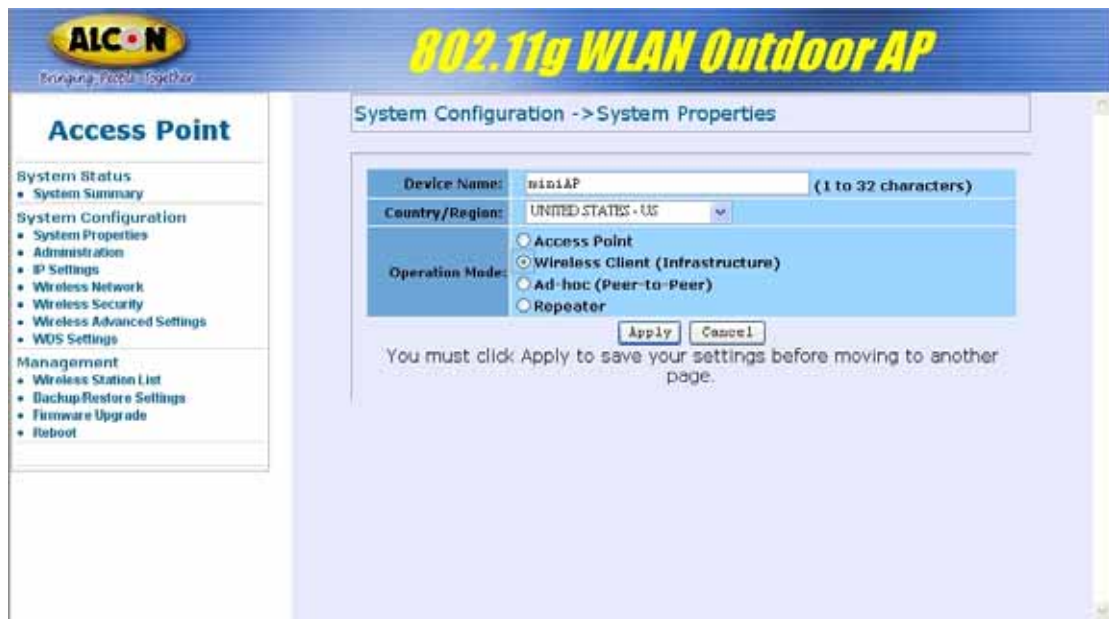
ALCON
Bringing People Together

802.11g WLAN Outdoor AP

Access Point

System Status
• System Summary

System Configuration
• System Properties
• Administration
• IP Settings
• Wireless Network
• Wireless Security
• Wireless Advanced Settings
• WDS Settings

Management
• Wireless Station List
• Backup/Restore Settings
• Firmware Upgrade
• Reboot

System Configuration ->System Properties

| Device Name: | miniAP (1 to 32 characters) |
|---|---|
| Country/Region: | UNITED STATES - US |
| Operation Mode: | Access Point<br>Wireless Client (Infrastructure)<br>Ad-hoc (Peer-to-Peer)<br>Repeater |

Apply Cancel

You must click Apply to save your settings before moving to another page.